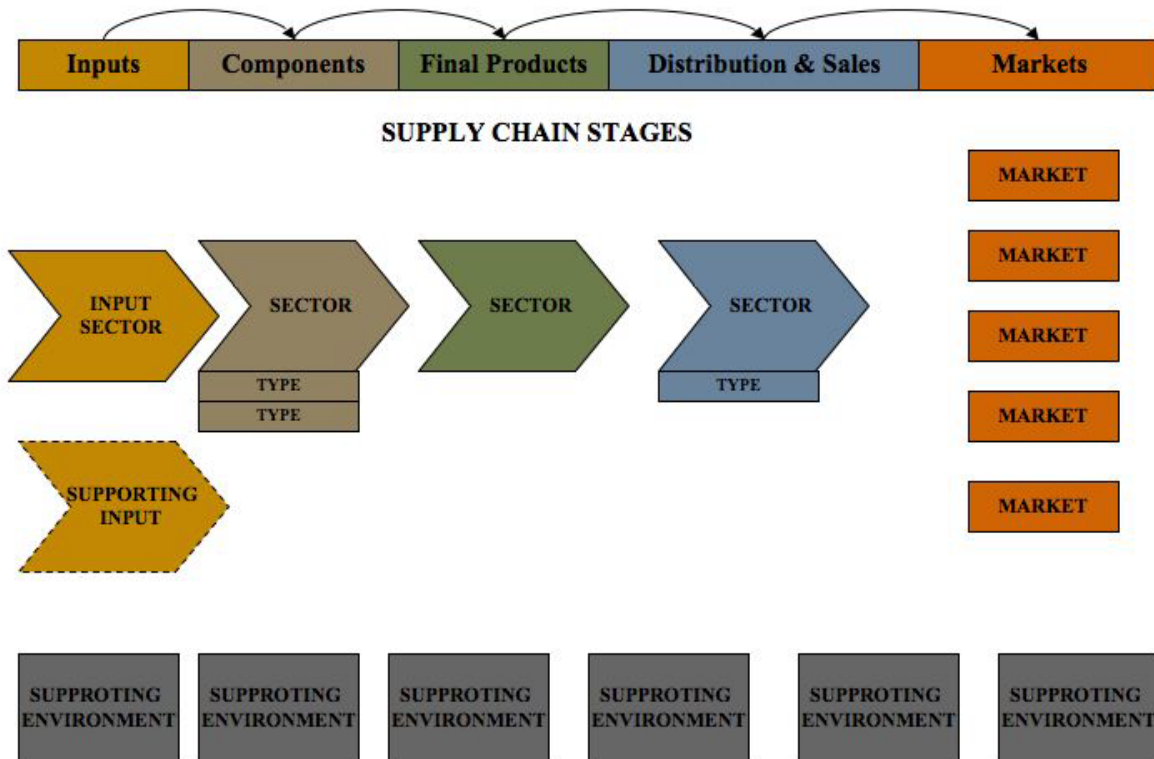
Inputs
Components
Final Products
Distribution & Sales
Markets

SUPPLY CHAIN STAGES

MARKET
MARKET
MARKET
MARKET
MARKET

INPUT SECTOR
SECTOR
TYPE
TYPE
SECTOR
SECTOR
TYPE

SUPPORTING INPUT

SUPPROTING ENVIRONMENT
SUPPROTING ENVIRONMENT
SUPPROTING ENVIRONMENT
SUPPROTING ENVIRONMENT
SUPPROTING ENVIRONMENT
SUPPROTING ENVIRONMENT